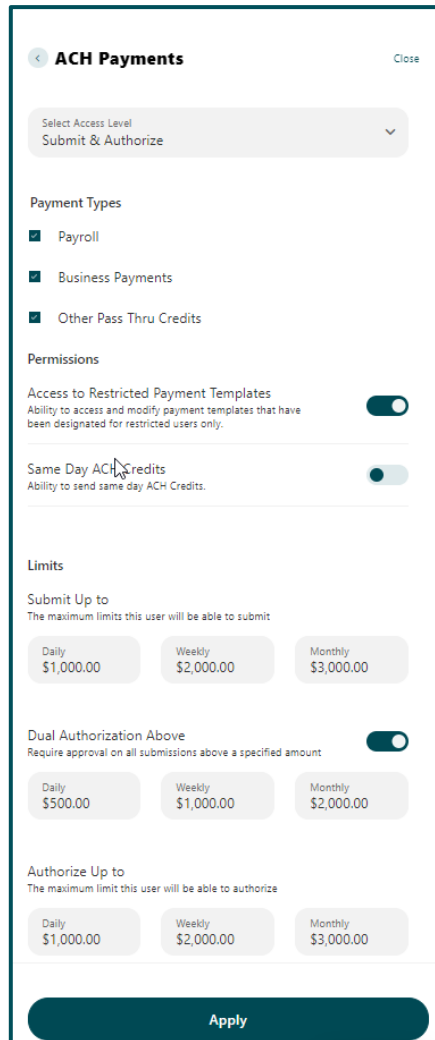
ACH Payments

Close

Select Access Level
Submit & Authorize

Payment Types

Payroll

Business Payments

Other Pass Thru Credits

Permissions

Access to Restricted Payment Templates
Ability to access and modify payment templates that have been designated for restricted users only.

Same Day ACH Credits
Ability to send same day ACH Credits.

Limits

Submit Up to
The maximum limits this user will be able to submit

Daily
$1,000.00

Weekly
$2,000.00

Monthly
$3,000.00

Dual Authorization Above
Require approval on all submissions above a specified amount

Daily
$500.00

Weekly
$1,000.00

Monthly
$2,000.00

Authorize Up to
The maximum limit this user will be able to authorize

Daily
$1,000.00

Weekly
$2,000.00

Monthly
$3,000.00

Apply